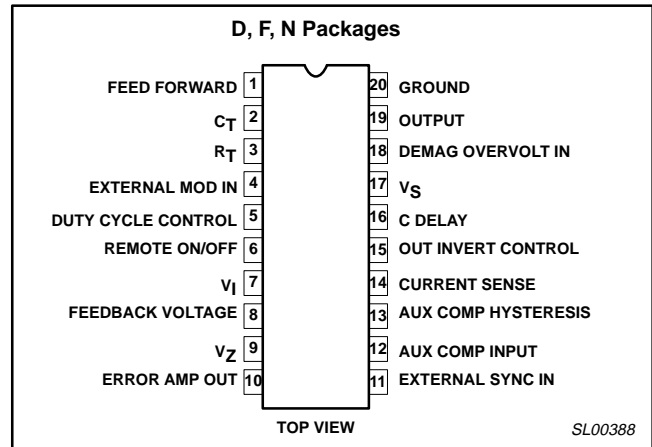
D, F, N Packages

FEED FORWARD 1
$C_T$ 2
$R_T$ 3
EXTERNAL MOD IN 4
DUTY CYCLE CONTROL 5
REMOTE ON/OFF 6
$V_I$ 7
FEEDBACK VOLTAGE 8
$V_Z$ 9
ERROR AMP OUT 10

20 GROUND
19 OUTPUT
18 DEMAG OVERVOLT IN
17 $V_S$
16 C DELAY
15 OUT INVERT CONTROL
14 CURRENT SENSE
13 AUX COMP HYSTERESIS
12 AUX COMP INPUT
11 EXTERNAL SYNC IN

TOP VIEW

SL00388